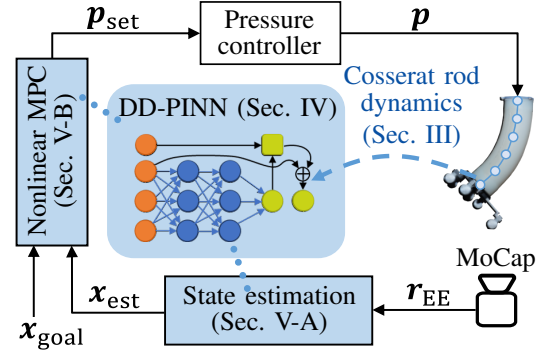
$\boldsymbol{p}_{\text{set}}$

Pressure controller

$\boldsymbol{p}$

Nonlinear MPC (Sec. V-B)

DD-PINN (Sec. IV)

Cosserat rod dynamics (Sec. III)

$\oplus$

MoCap

$\boldsymbol{x}_{\text{est}}$

State estimation (Sec. V-A)

$\boldsymbol{r}_{\text{EE}}$

$\boldsymbol{x}_{\text{goal}}$